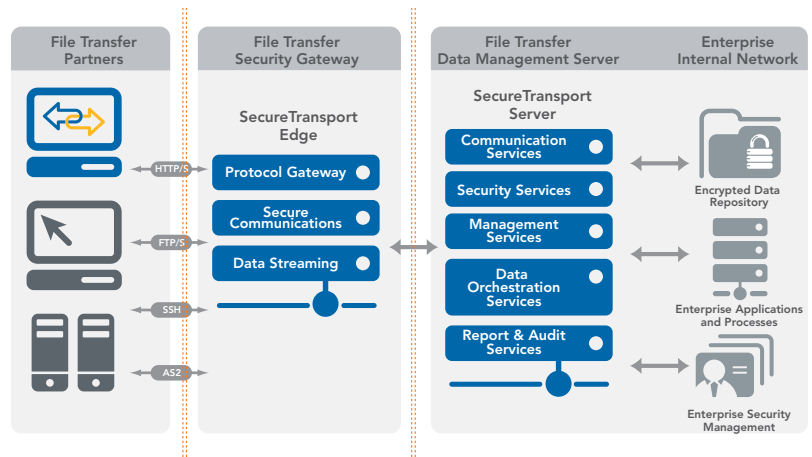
File Transfer Partners

File Transfer Security Gateway

File Transfer Data Management Server

Enterprise Internal Network

SecureTransport Edge

Protocol Gateway

Secure Communications

Data Streaming

SecureTransport Server

Communication Services

Security Services

Management Services

Data Orchestration Services

Report & Audit Services

HTTP/S

FTP/S

SSH

AS2

Encrypted Data Repository

Enterprise Applications and Processes

Enterprise Security Management